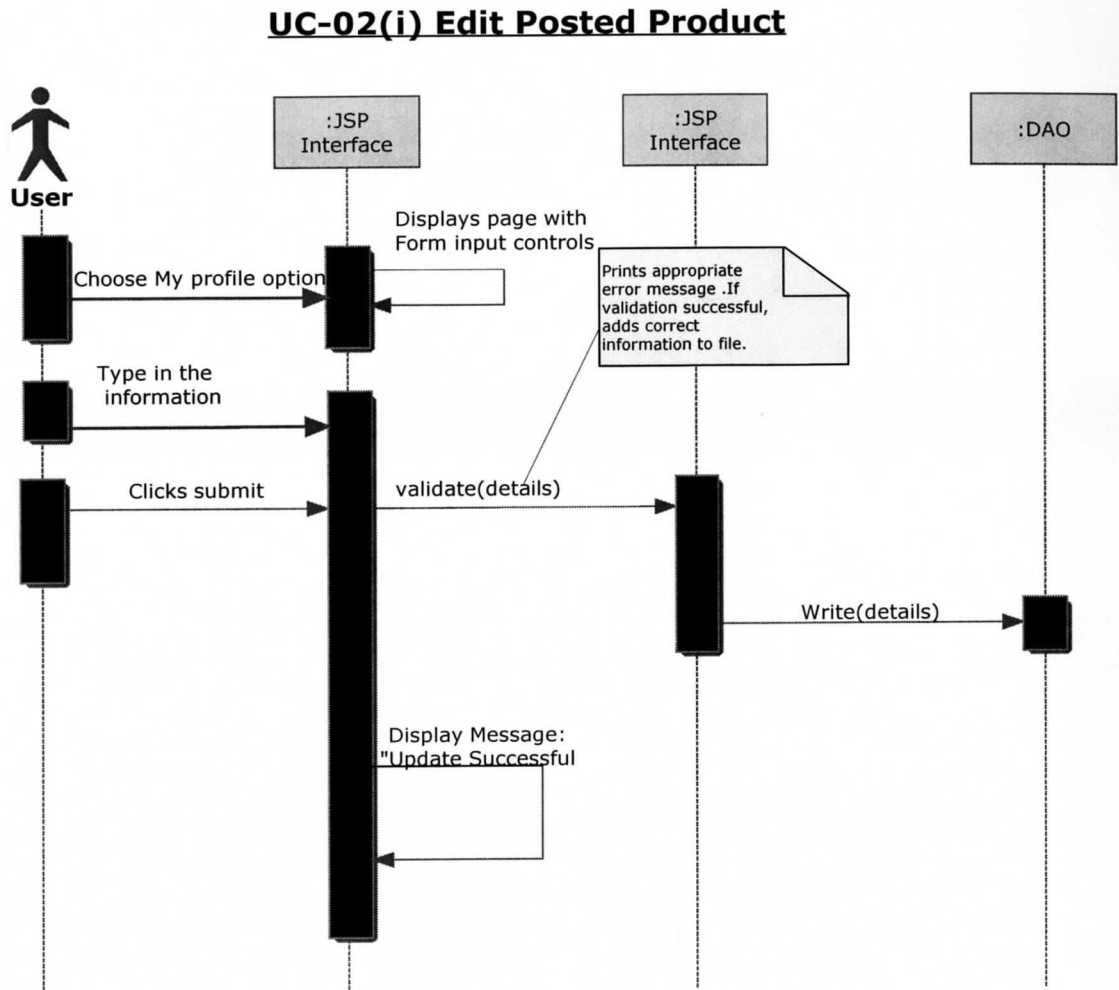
UC-02(i) Edit Posted Product

User

:JSP Interface

:JSP Interface

:DAO

Displays page with Form input controls

Choose My profile option

Prints appropriate error message .If validation successful, adds correct information to file.

Type in the information

Clicks submit

validate(details)

Write(details)

Display Message: "Update Successful